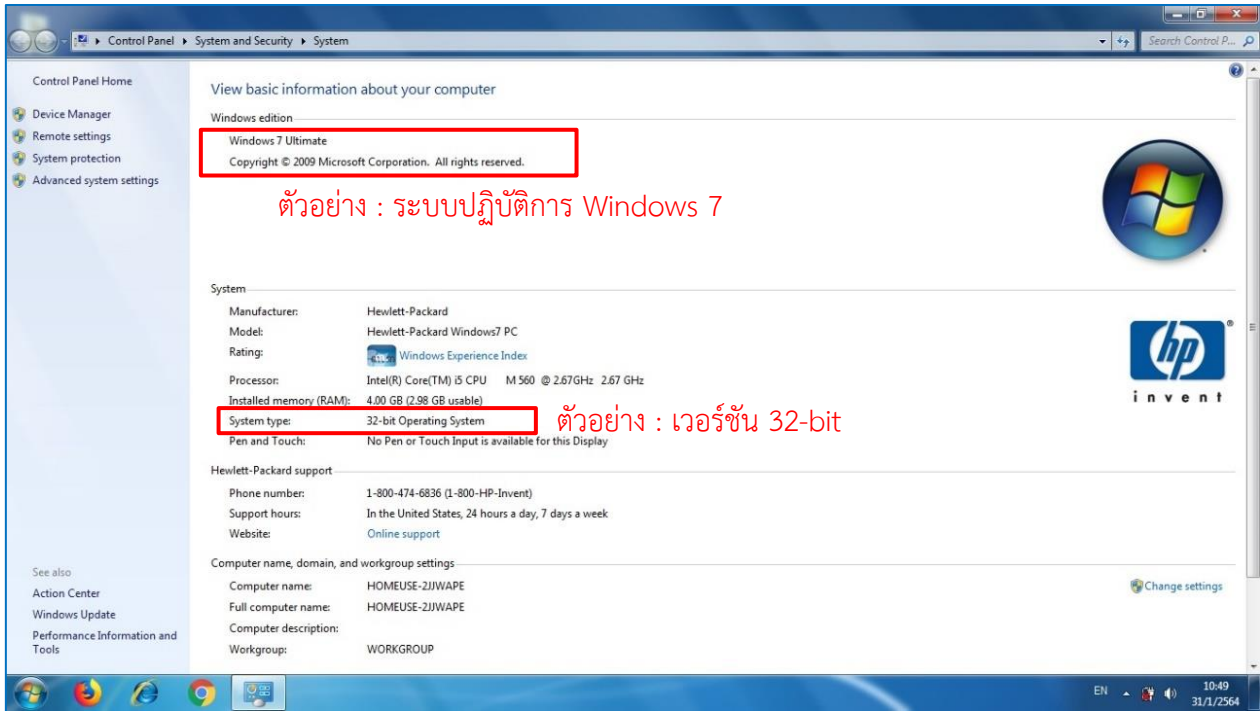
Control Panel ▸ System and Security ▸ System

Search Control P...

Control Panel Home

Device Manager
Remote settings
System protection
Advanced system settings

View basic information about your computer

Windows edition

Windows 7 Ultimate

Copyright © 2009 Microsoft Corporation. All rights reserved.

ตัวอย่าง : ระบบปฏิบัติการ Windows 7

System

| | |
|---|---|
| Manufacturer: | Hewlett-Packard |
| Model: | Hewlett-Packard Windows7 PC |
| Rating: | Windows Experience Index |
| Processor: | Intel(R) Core(TM) i5 CPU M 560 @ 2.67GHz 2.67 GHz |
| Installed memory (RAM): | 4.00 GB (2.98 GB usable) |
| System type: | 32-bit Operating System |
| Pen and Touch: | No Pen or Touch Input is available for this Display |

ตัวอย่าง : เวอร์ชัน 32-bit

hp invent

Hewlett-Packard support

| | |
|---|---|
| Phone number: | 1-800-474-6836 (1-800-HP-Invent) |
| Support hours: | In the United States, 24 hours a day, 7 days a week |
| Website: | Online support |

Computer name, domain, and workgroup settings

| | |
|---|---|
| Computer name: | HOMEUSE-2JJWAPE |
| Full computer name: | HOMEUSE-2JJWAPE |
| Computer description: | |
| Workgroup: | WORKGROUP |

Change settings

See also
Action Center
Windows Update
Performance Information and Tools

EN 10:49 31/1/2564